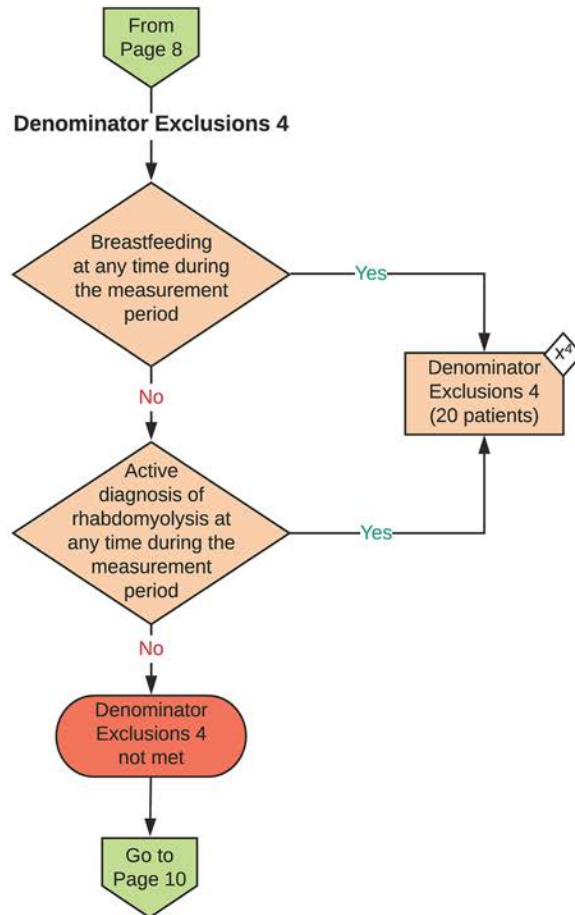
From Page 8

Denominator Exclusions 4

Breastfeeding at any time during the measurement period

Yes

Denominator Exclusions 4 (20 patients)

$X^4$

No

Active diagnosis of rhabdomyolysis at any time during the measurement period

Yes

No

Denominator Exclusions 4 not met

Go to Page 10